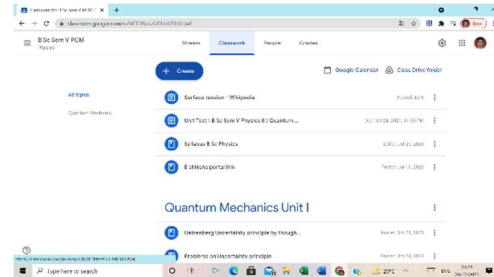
Classwork for B Sc Sem V PCM ×

classroom.google.com/u/1/c/...

B Sc Sem V PCM
Physics

Stream Classwork People Grades

+ Create

Google Calendar Class Drive folder

All topics

Quantum Mechanics

Surface tension - Wikipedia

Posted Jul 8

Unit Test 1 B Sc Sem V Physics B ( Quantum...

Due Oct 24, 2022, 11:59 PM

Syllabus B Sc Physics

Edited Jul 25, 2020

E shiksha portal link

Posted Jul 13, 2020

Quantum Mechanics Unit I

Heisenberg Uncertainty principle by though...

Posted Oct 10, 2020

Problems on Uncertainty principle

Posted Oct 10, 2020

Type here to search

27°C ENG